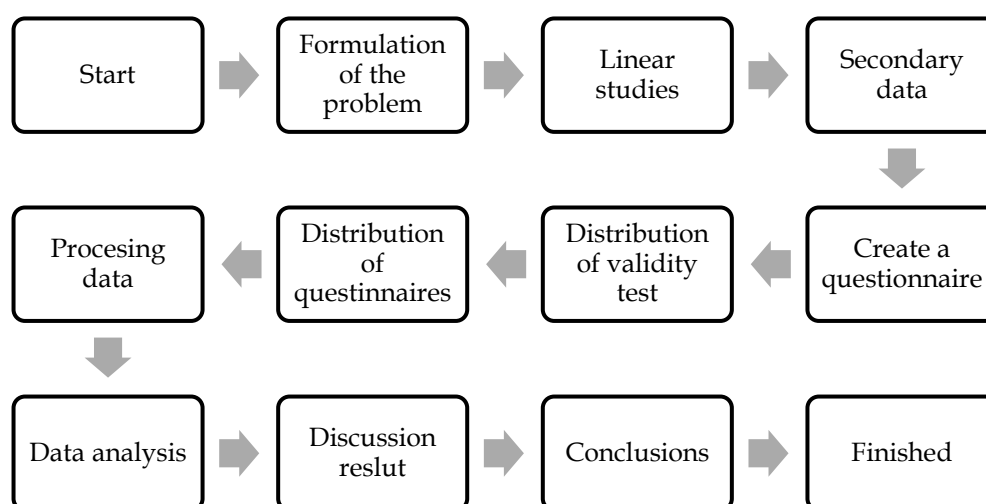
Start

Formulation of the problem

Linear studies

Secondary data

Create a questionnaire

Distribution of validity test

Distribution of questinnaires

Procesing data

Data analysis

Discussion reslut

Conclusions

Finished